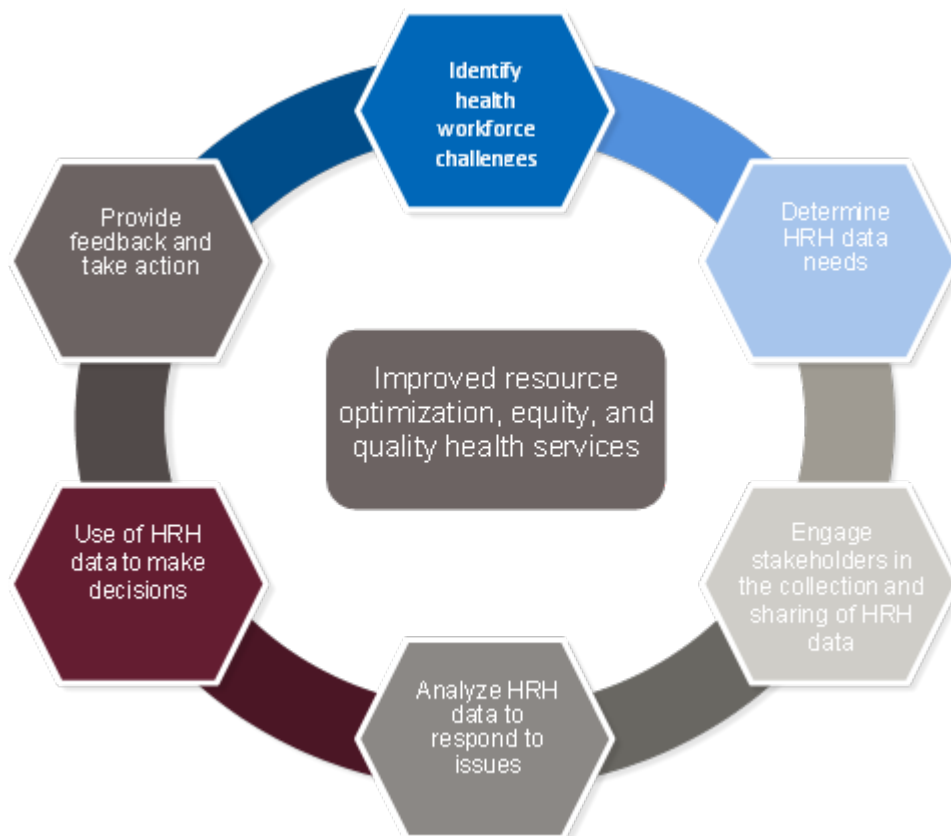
Identify health workforce challenges

Determine HRH data needs

Engage stakeholders in the collection and sharing of HRH data

Analyze HRH data to respond to issues

Use of HRH data to make decisions

Provide feedback and take action

Improved resource optimization, equity, and quality health services